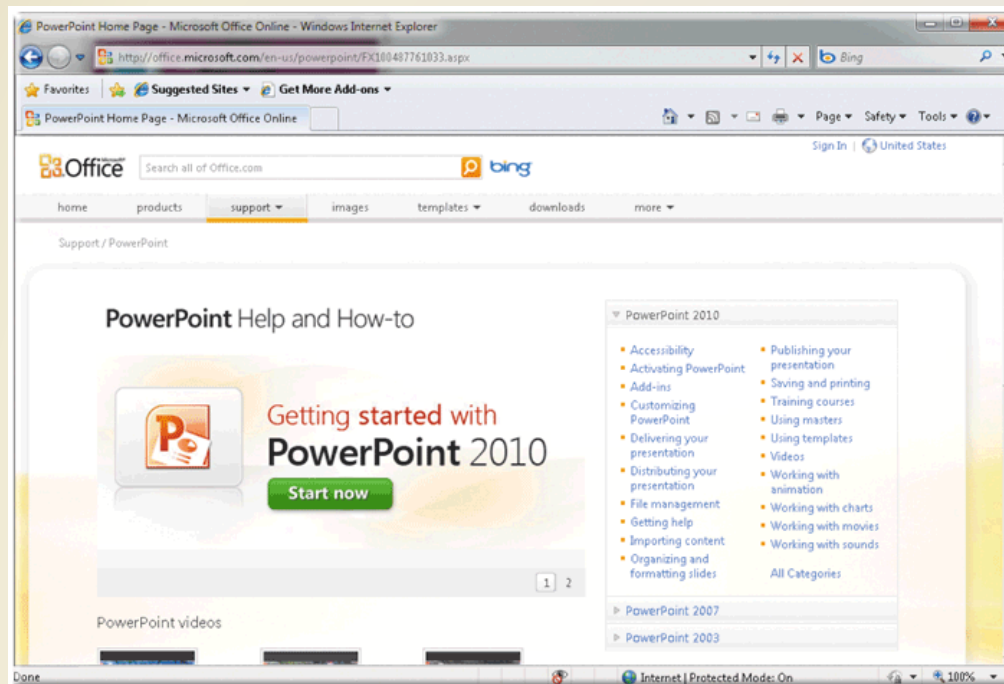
PowerPoint Home Page - Microsoft Office Online - Windows Internet Explorer

http://office.microsoft.com/en-us/powerpoint/FX100487761033.aspx

Bing

Favorites | Suggested Sites ▾ Get More Add-ons ▾

PowerPoint Home Page - Microsoft Office Online

Page ▾ Safety ▾ Tools ▾

Office

Search all of Office.com

bing

Sign In | United States

home products support ▾ images templates ▾ downloads more ▾

Support / PowerPoint

PowerPoint Help and How-to

Getting started with PowerPoint 2010

Start now

1 2

PowerPoint videos

PowerPoint 2010

- Accessibility
- Activating PowerPoint
- Add-ins
- Customizing PowerPoint
- Delivering your presentation
- Distributing your presentation
- File management
- Getting help
- Importing content
- Organizing and formatting slides

- Publishing your presentation
- Saving and printing
- Training courses
- Using masters
- Using templates
- Videos
- Working with animation
- Working with charts
- Working with movies
- Working with sounds

All Categories

PowerPoint 2007

PowerPoint 2003

Done

Internet | Protected Mode: On

100%